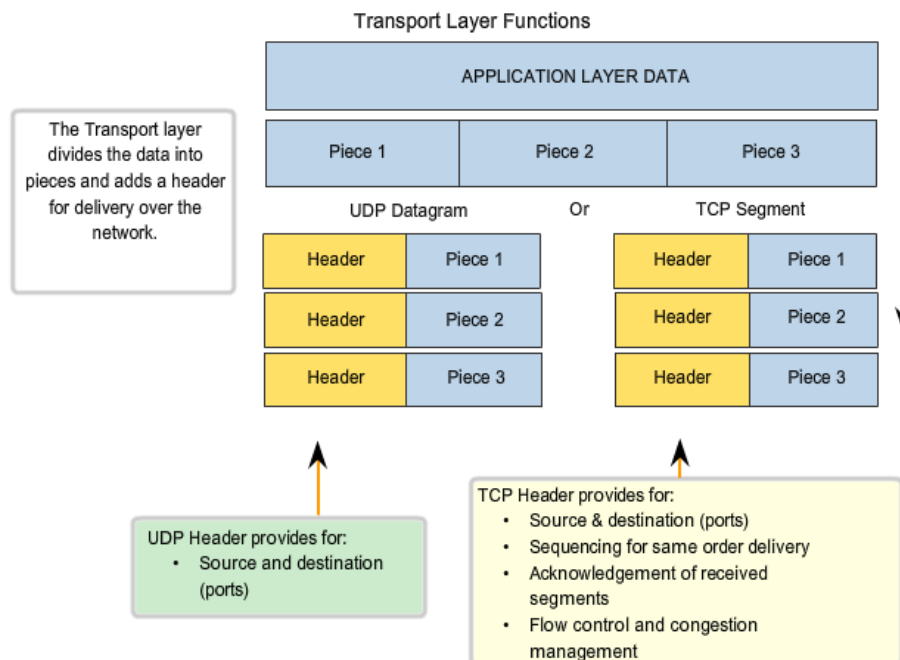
Transport Layer Functions

APPLICATION LAYER DATA

| Piece 1 | Piece 2 | Piece 3 |
|---|---|---|

The Transport layer divides the data into pieces and adds a header for delivery over the network.

UDP Datagram

| Header | Piece 1 |
|---|---|
| Header | Piece 2 |
| Header | Piece 3 |

Or

TCP Segment

| Header | Piece 1 |
|---|---|
| Header | Piece 2 |
| Header | Piece 3 |

UDP Header provides for:
• Source and destination (ports)

TCP Header provides for:
• Source & destination (ports)
• Sequencing for same order delivery
• Acknowledgement of received segments
• Flow control and congestion management